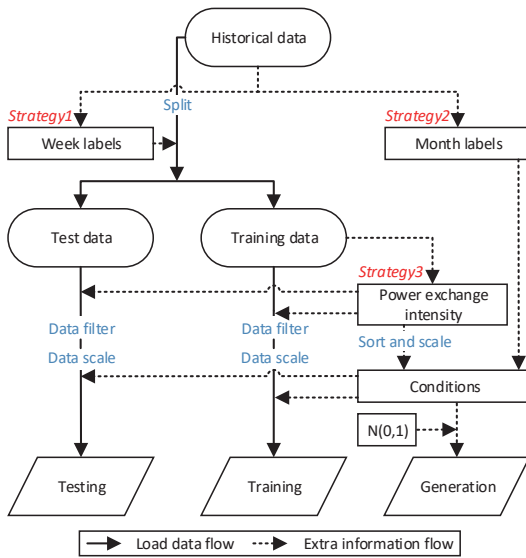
Historical data

Strategy1

Split

Strategy2

Week labels

Month labels

Test data

Training data

Strategy3

Power exchange intensity

Data filter

Data scale

Data filter

Data scale

Sort and scale

Conditions

N(0,1)

Testing

Training

Generation

Load data flow

Extra information flow